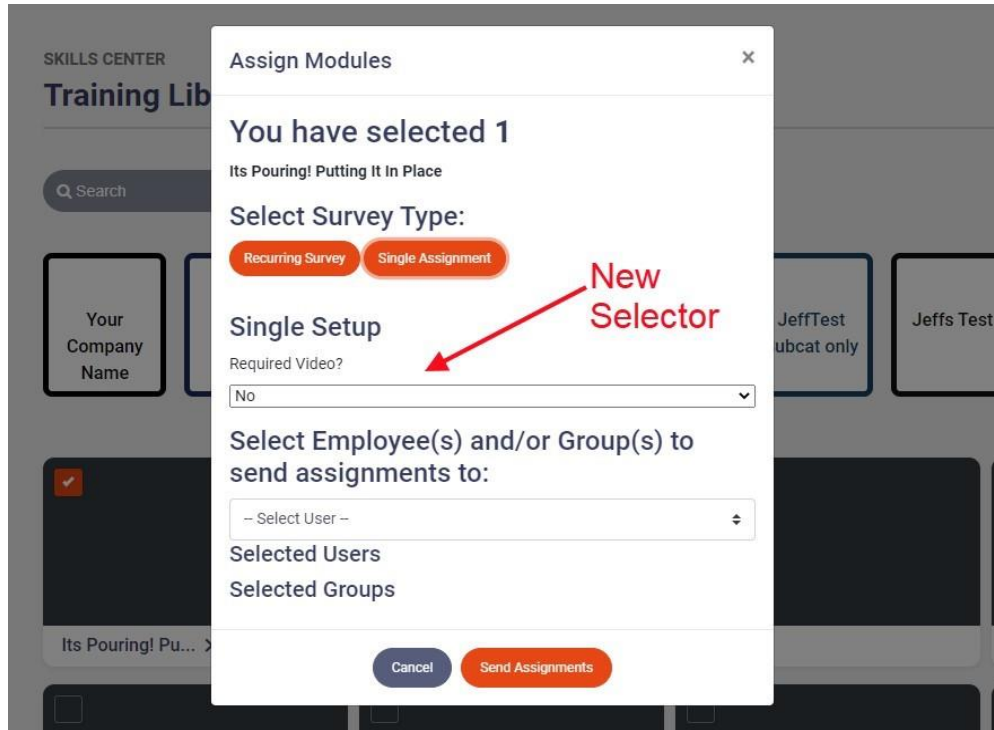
SKILLS CENTER
Training Lib

Search

Your Company Name

JeffTest
ubcat only

Jeffs Test

Its Pouring! Pu...

Assign Modules

×

You have selected 1

Its Pouring! Putting It In Place

Select Survey Type:

Recurring Survey

Single Assignment

New Selector

Single Setup

Required Video?

No

Select Employee(s) and/or Group(s) to send assignments to:

-- Select User --

Selected Users

Selected Groups

Cancel

Send Assignments